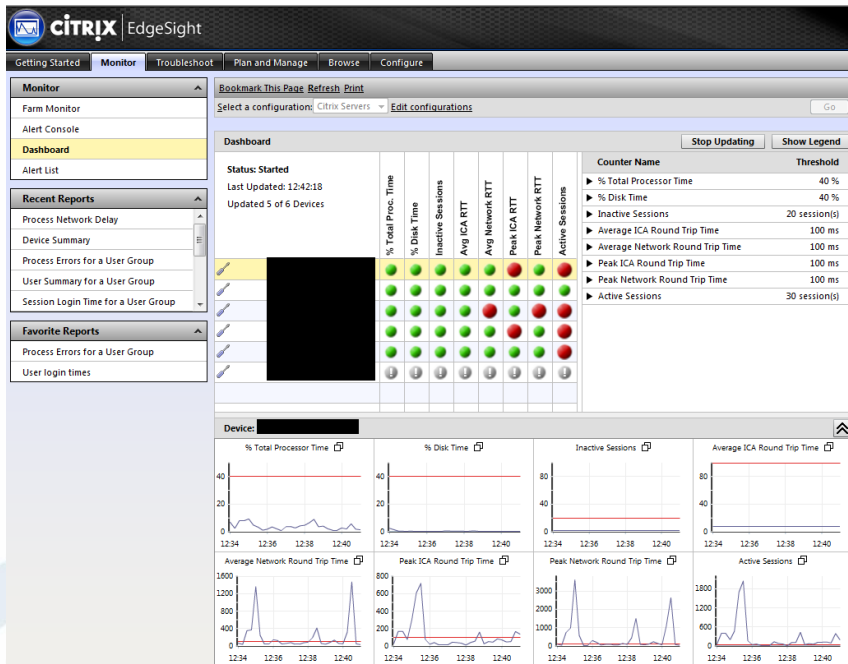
CiTRIX | EdgeSight

Getting Started | Monitor | Troubleshoot | Plan and Manage | Browse | Configure

Monitor
Farm Monitor
Alert Console
Dashboard
Alert List

Recent Reports
Process Network Delay
Device Summary
Process Errors for a User Group
User Summary for a User Group
Session Login Time for a User Group

Favorite Reports
Process Errors for a User Group
User login times

Bookmark This Page Refresh Print
Select a configuration: Citrix Servers Edit configurations
Go

Dashboard
Stop Updating
Show Legend

Status: Started
Last Updated: 12:42:18
Updated 5 of 6 Devices

% Total Proc. Time
% Disk Time
Inactive Sessions
Avg ICA RTT
Avg Network RTT
Peak ICA RTT
Peak Network RTT
Active Sessions

| Counter Name | Threshold |
|---|---|
| ▶ % Total Processor Time | 40 % |
| ▶ % Disk Time | 40 % |
| ▶ Inactive Sessions | 20 session(s) |
| ▶ Average ICA Round Trip Time | 100 ms |
| ▶ Average Network Round Trip Time | 100 ms |
| ▶ Peak ICA Round Trip Time | 100 ms |
| ▶ Peak Network Round Trip Time | 100 ms |
| ▶ Active Sessions | 30 session(s) |

Device:

% Total Processor Time
40
20
0
12:34 12:36 12:38 12:40

% Disk Time
40
20
0
12:34 12:36 12:38 12:40

Inactive Sessions
80
40
0
12:34 12:36 12:38 12:40

Average ICA Round Trip Time
80
40
0
12:34 12:36 12:38 12:40

Average Network Round Trip Time
1600
1200
800
400
0
12:34 12:36 12:38 12:40

Peak ICA Round Trip Time
800
600
400
200
0
12:34 12:36 12:38 12:40

Peak Network Round Trip Time
3000
2000
1000
0
12:34 12:36 12:38 12:40

Active Sessions
1800
1200
600
0
12:34 12:36 12:38 12:40